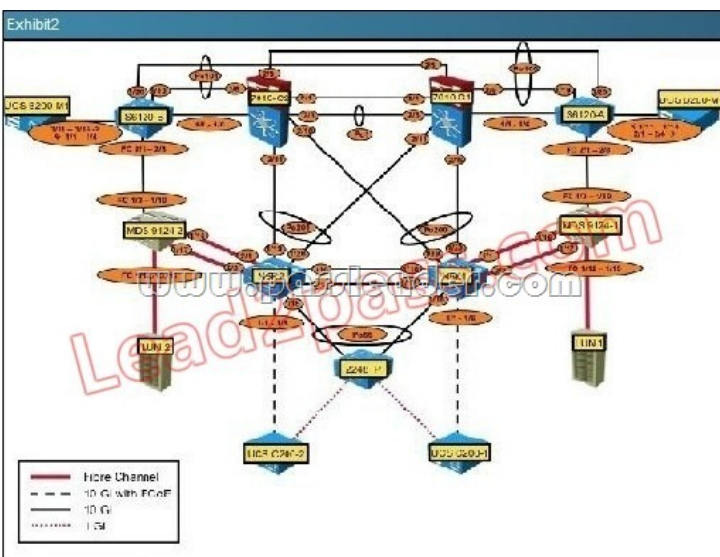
Exhibit2

UCS 6200 M1
S6120 B
7010-02
7010-01
S6120 A
UCS 6200 M
FC 2/1 - 2/5
FC 2/1 - 2/5
FC 1/3 - 1/10
FC 1/3 - 1/10
MDS 9124 2
MDS 9124-1
Po201
Po200
N5K2
N5K1
www.passleader.com
Lead2pass
Po88
LUN 2
LUN 1
2248 P
UCS C200-2
UCS C200-1

Fibre Channel
10 Gi with FCoE
10 Gi
1 Gi